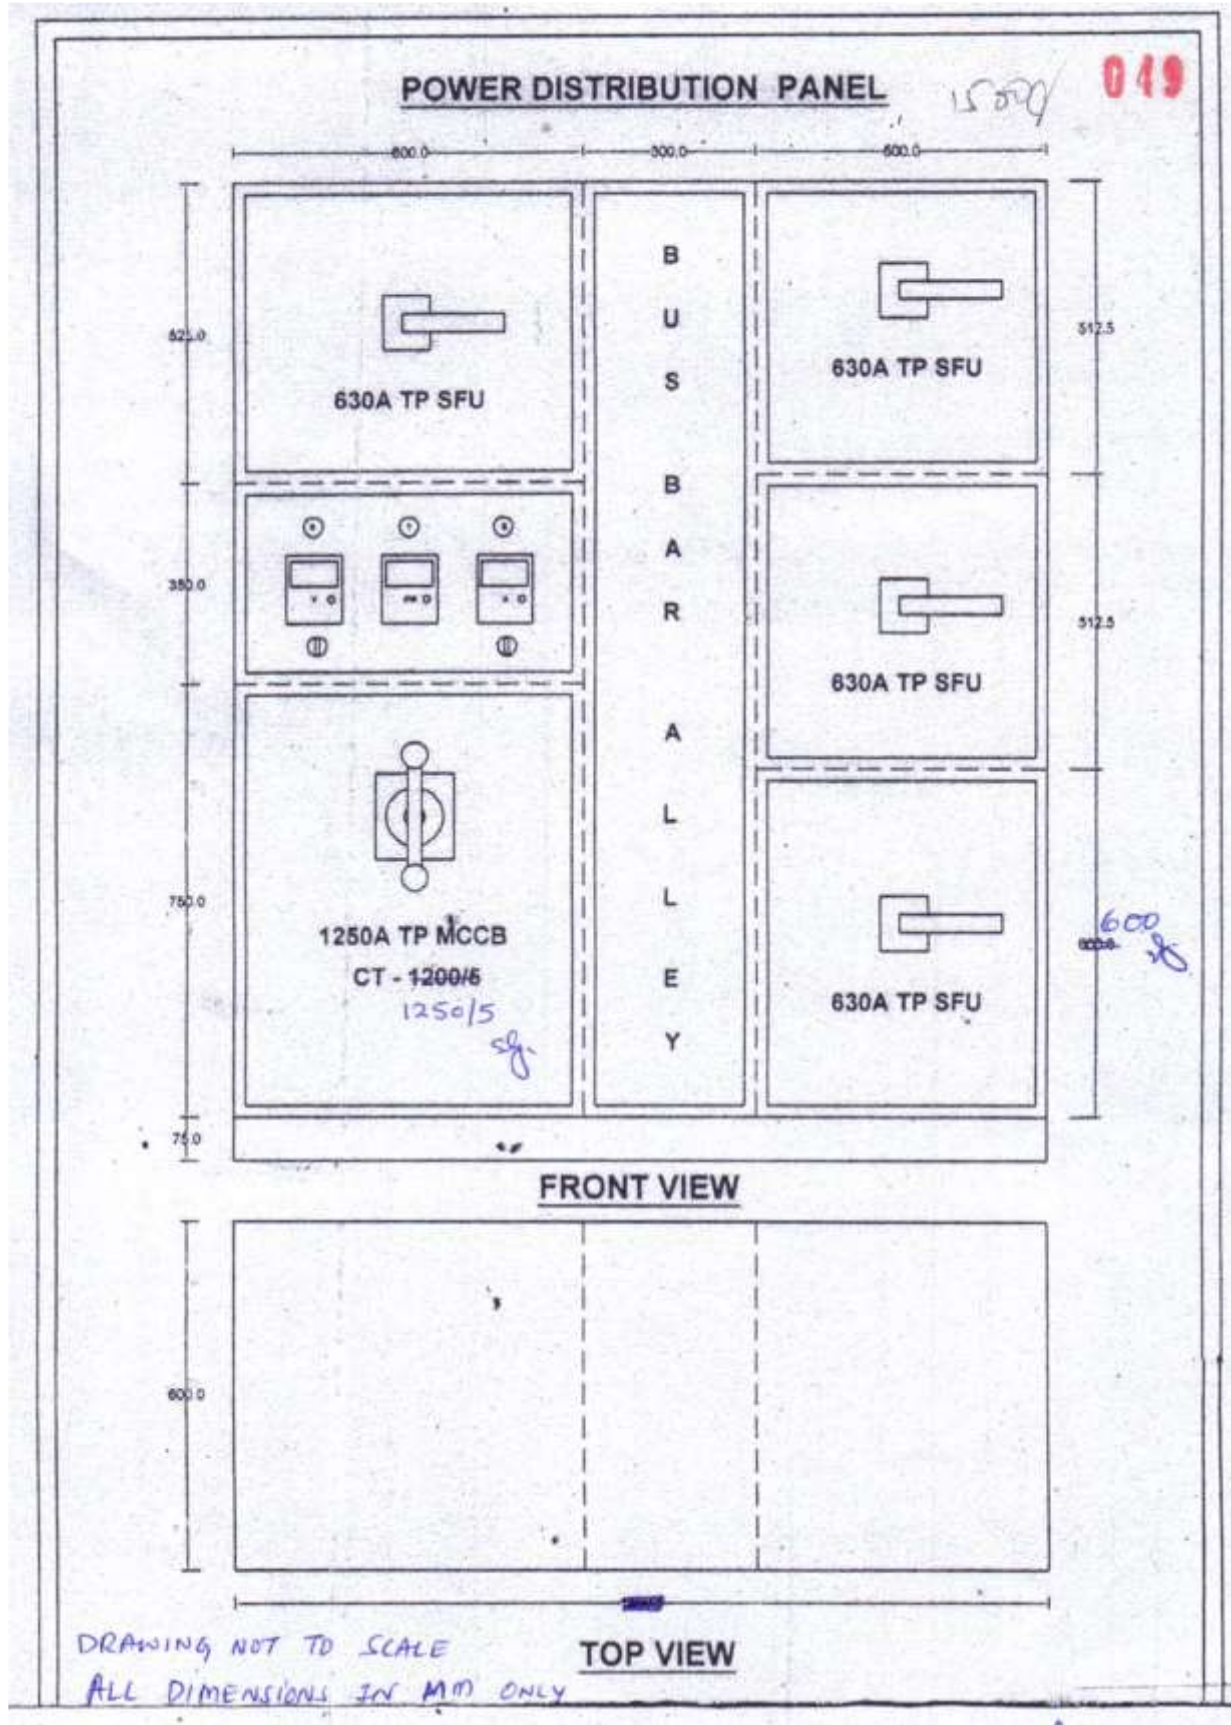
POWER DISTRIBUTION PANEL

1500

049

600.0

300.0

600.0

625.0

630A TP SFU

B U S B A R A L L E Y

512.5

630A TP SFU

350.0

512.5

630A TP SFU

750.0

1250A TP MCCB

CT - ~~1200/5~~

1250/5

600

~~600.0~~

630A TP SFU

75.0

FRONT VIEW

600.0

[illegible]

DRAWING NOT TO SCALE

ALL DIMENSIONS IN MM ONLY

TOP VIEW